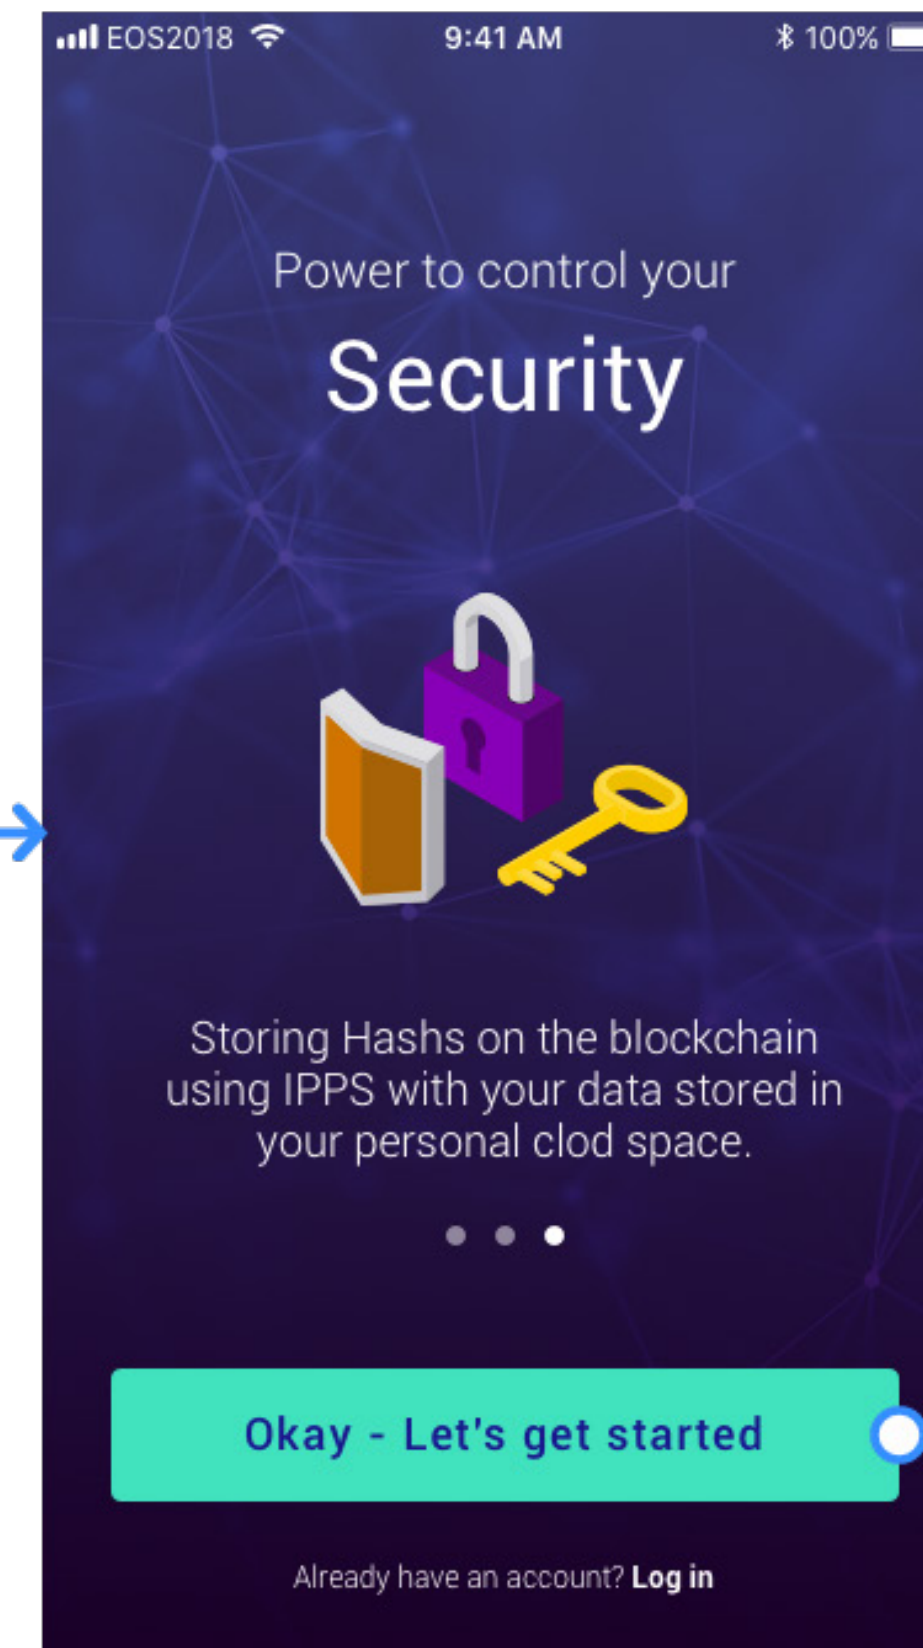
EOS2018 9:41 AM 100%

Power to control your

Security

Storing Hashs on the blockchain using IPPS with your data stored in your personal clod space.

Okay - Let's get started

Already have an account? Log in